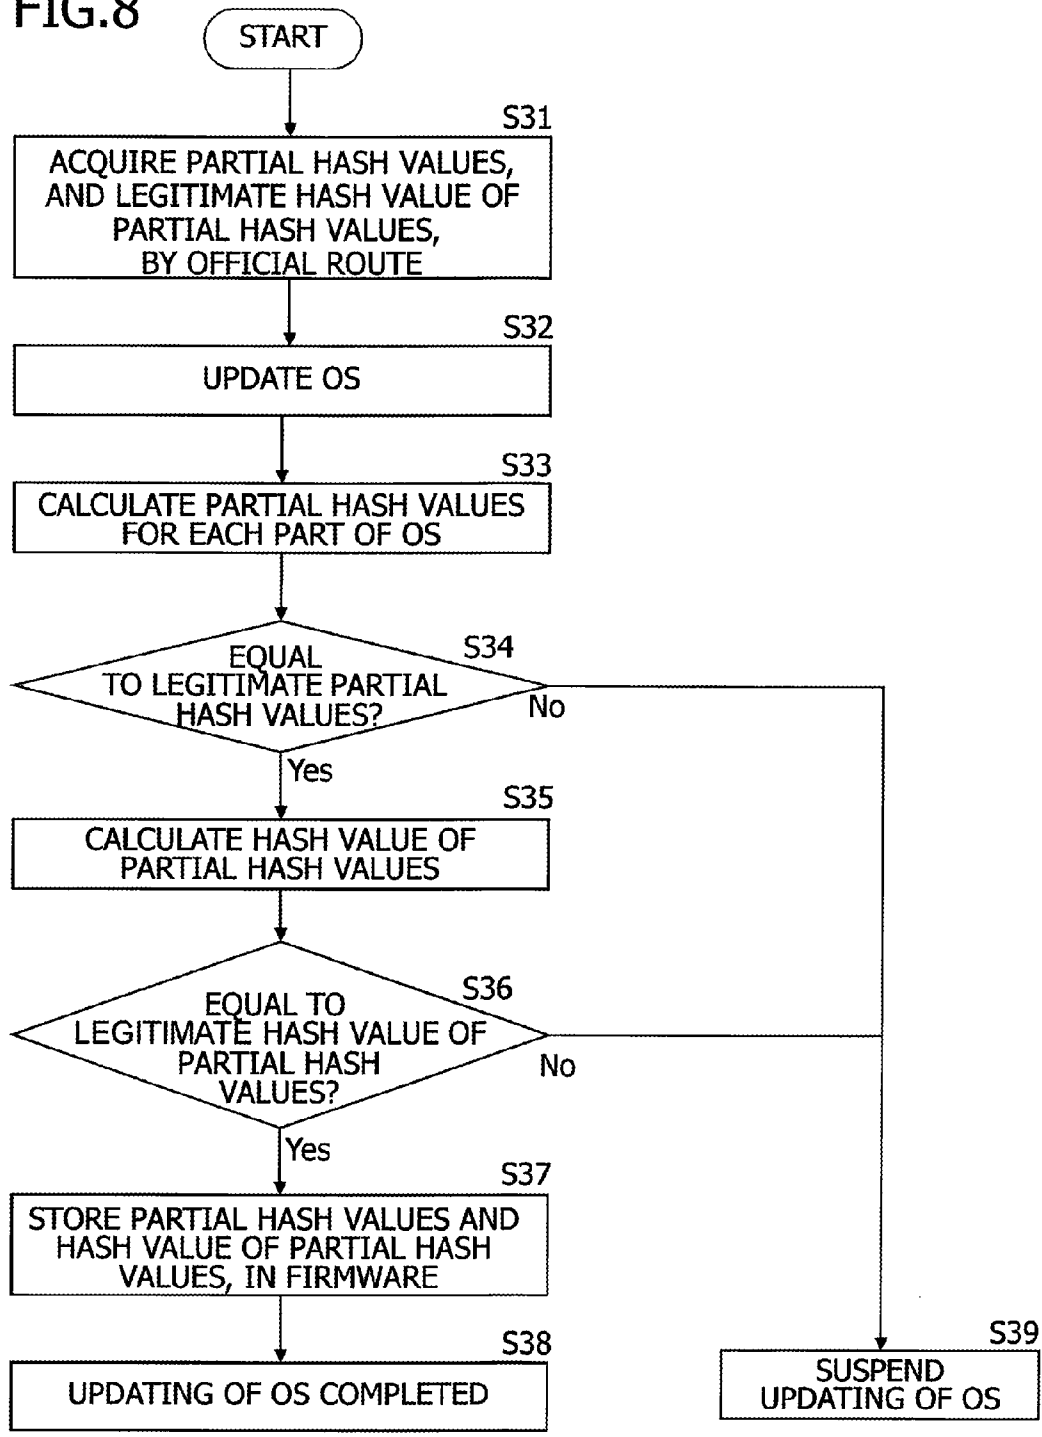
FIG.8

START

S31
ACQUIRE PARTIAL HASH VALUES, AND LEGITIMATE HASH VALUE OF PARTIAL HASH VALUES, BY OFFICIAL ROUTE

S32
UPDATE OS

S33
CALCULATE PARTIAL HASH VALUES FOR EACH PART OF OS

S34
EQUAL TO LEGITIMATE PARTIAL HASH VALUES?
No
Yes

S35
CALCULATE HASH VALUE OF PARTIAL HASH VALUES

S36
EQUAL TO LEGITIMATE HASH VALUE OF PARTIAL HASH VALUES?
No
Yes

S37
STORE PARTIAL HASH VALUES AND HASH VALUE OF PARTIAL HASH VALUES, IN FIRMWARE

S38
UPDATING OF OS COMPLETED

S39
SUSPEND UPDATING OF OS